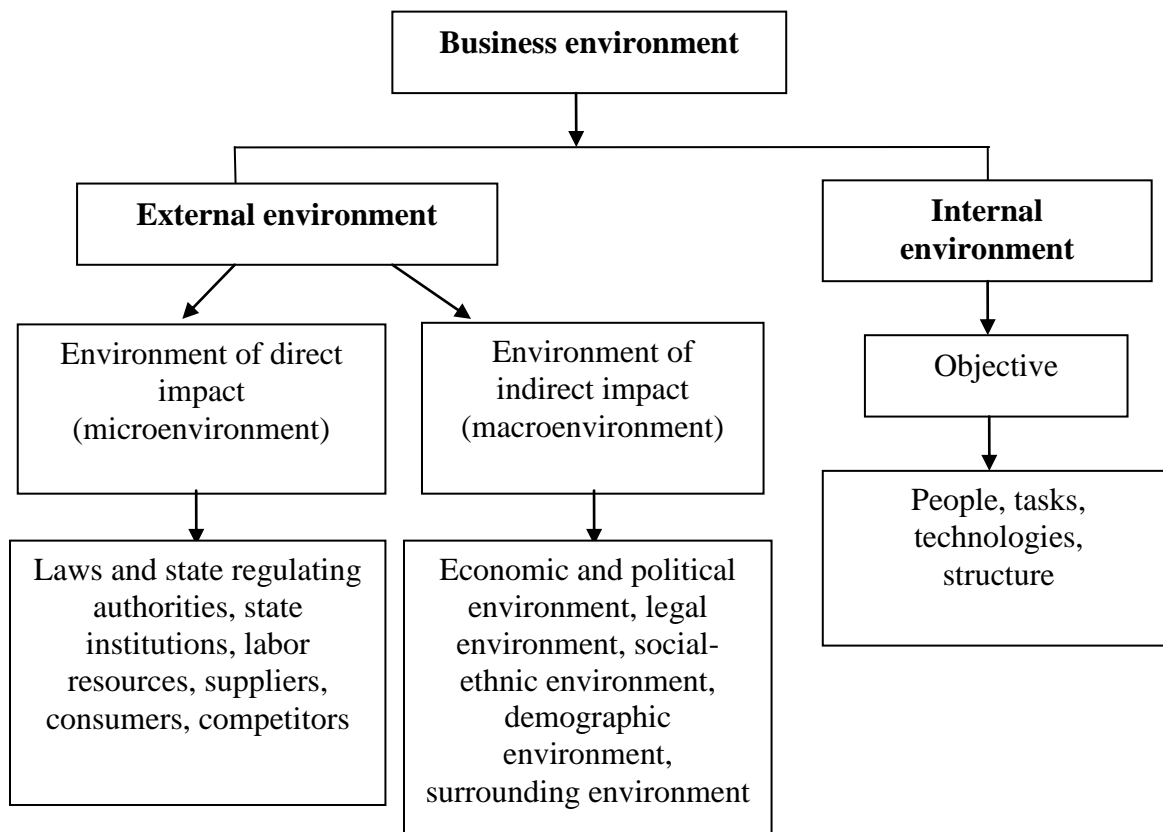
**Business environment**

**External environment**

**Internal environment**

Environment of direct impact (microenvironment)

Environment of indirect impact (macroenvironment)

Objective

Laws and state regulating authorities, state institutions, labor resources, suppliers, consumers, competitors

Economic and political environment, legal environment, social-ethnic environment, demographic environment, surrounding environment

People, tasks, technologies, structure